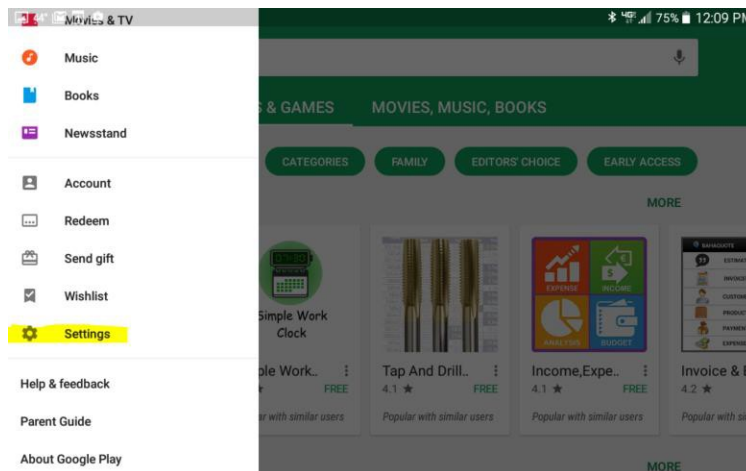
Movies & TV

Music

Books

Newsstand

Account

Redeem

Send gift

Wishlist

Settings

Help & feedback

Parent Guide

About Google Play

75% 12:09 PM

S & GAMES MOVIES, MUSIC, BOOKS

CATEGORIES FAMILY EDITORS' CHOICE EARLY ACCESS

MORE

Simple Work Clock

ple Work.. FREE

r with similar users

Tap And Drill.. 4.1 ★ FREE

Popular with similar users

EXPENSE INCOME ANALYSIS BUDGET

Income,Expe.. 4.1 ★ FREE

Popular with similar users

Invoice & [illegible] 4.2 ★

Popular with si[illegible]

MORE